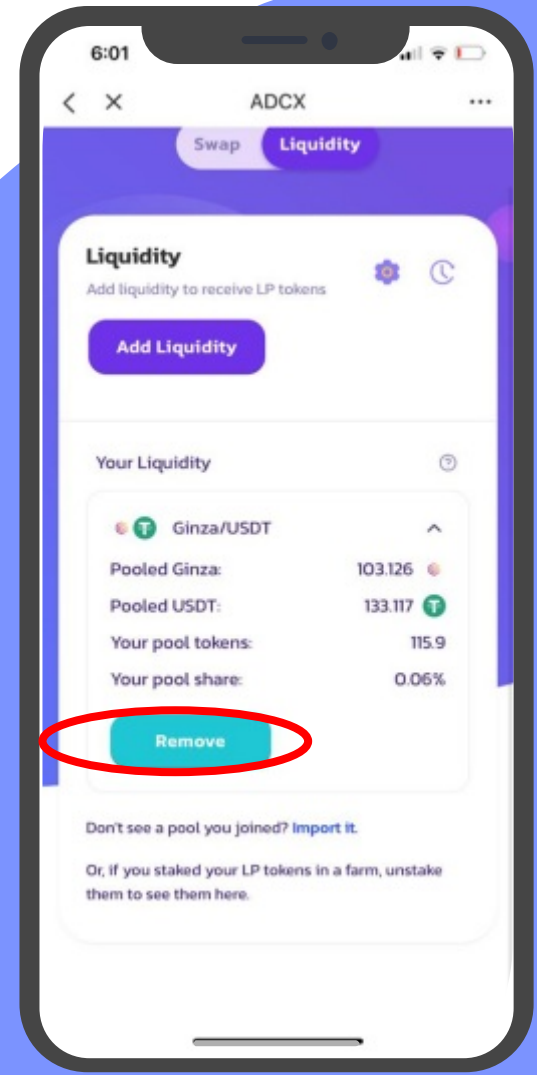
6:01

ADCX

Swap Liquidity

Liquidity
Add liquidity to receive LP tokens

Add Liquidity

Your Liquidity

Ginza/USDT

| | |
|---|---|
| Pooled Ginza: | 103.126 |
| Pooled USDT: | 133.117 |
| Your pool tokens: | 115.9 |
| Your pool share: | 0.06% |

Remove

Don't see a pool you joined? Import it.

Or, if you staked your LP tokens in a farm, unstake them to see them here.